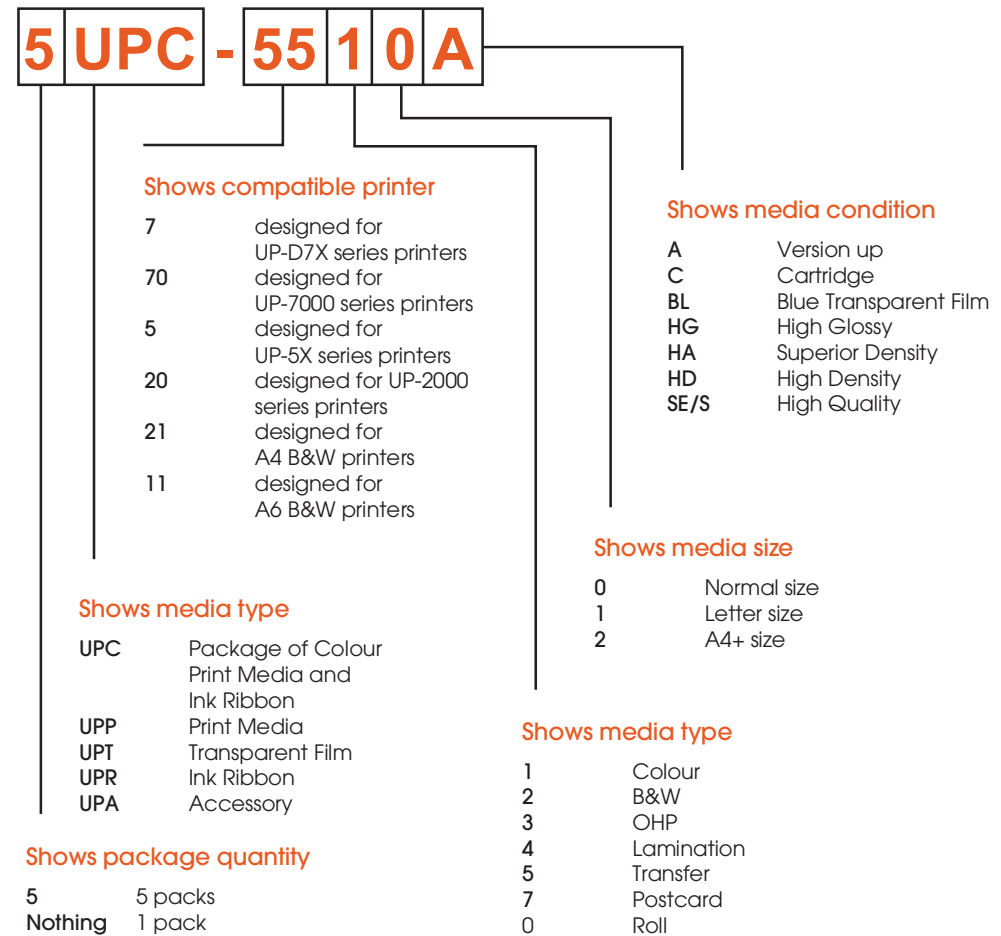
5 UPC - 55 1 0 A

Shows compatible printer

7 designed for UP-D7X series printers
70 designed for UP-7000 series printers
5 designed for UP-5X series printers
20 designed for UP-2000 series printers
21 designed for A4 B&W printers
11 designed for A6 B&W printers

Shows media condition

A Version up
C Cartridge
BL Blue Transparent Film
HG High Glossy
HA Superior Density
HD High Density
SE/S High Quality

Shows media size

0 Normal size
1 Letter size
2 A4+ size

Shows media type

UPC Package of Colour Print Media and Ink Ribbon
UPP Print Media
UPT Transparent Film
UPR Ink Ribbon
UPA Accessory

Shows media type

1 Colour
2 B&W
3 OHP
4 Lamination
5 Transfer
7 Postcard
0 Roll

Shows package quantity

5 5 packs
Nothing 1 pack